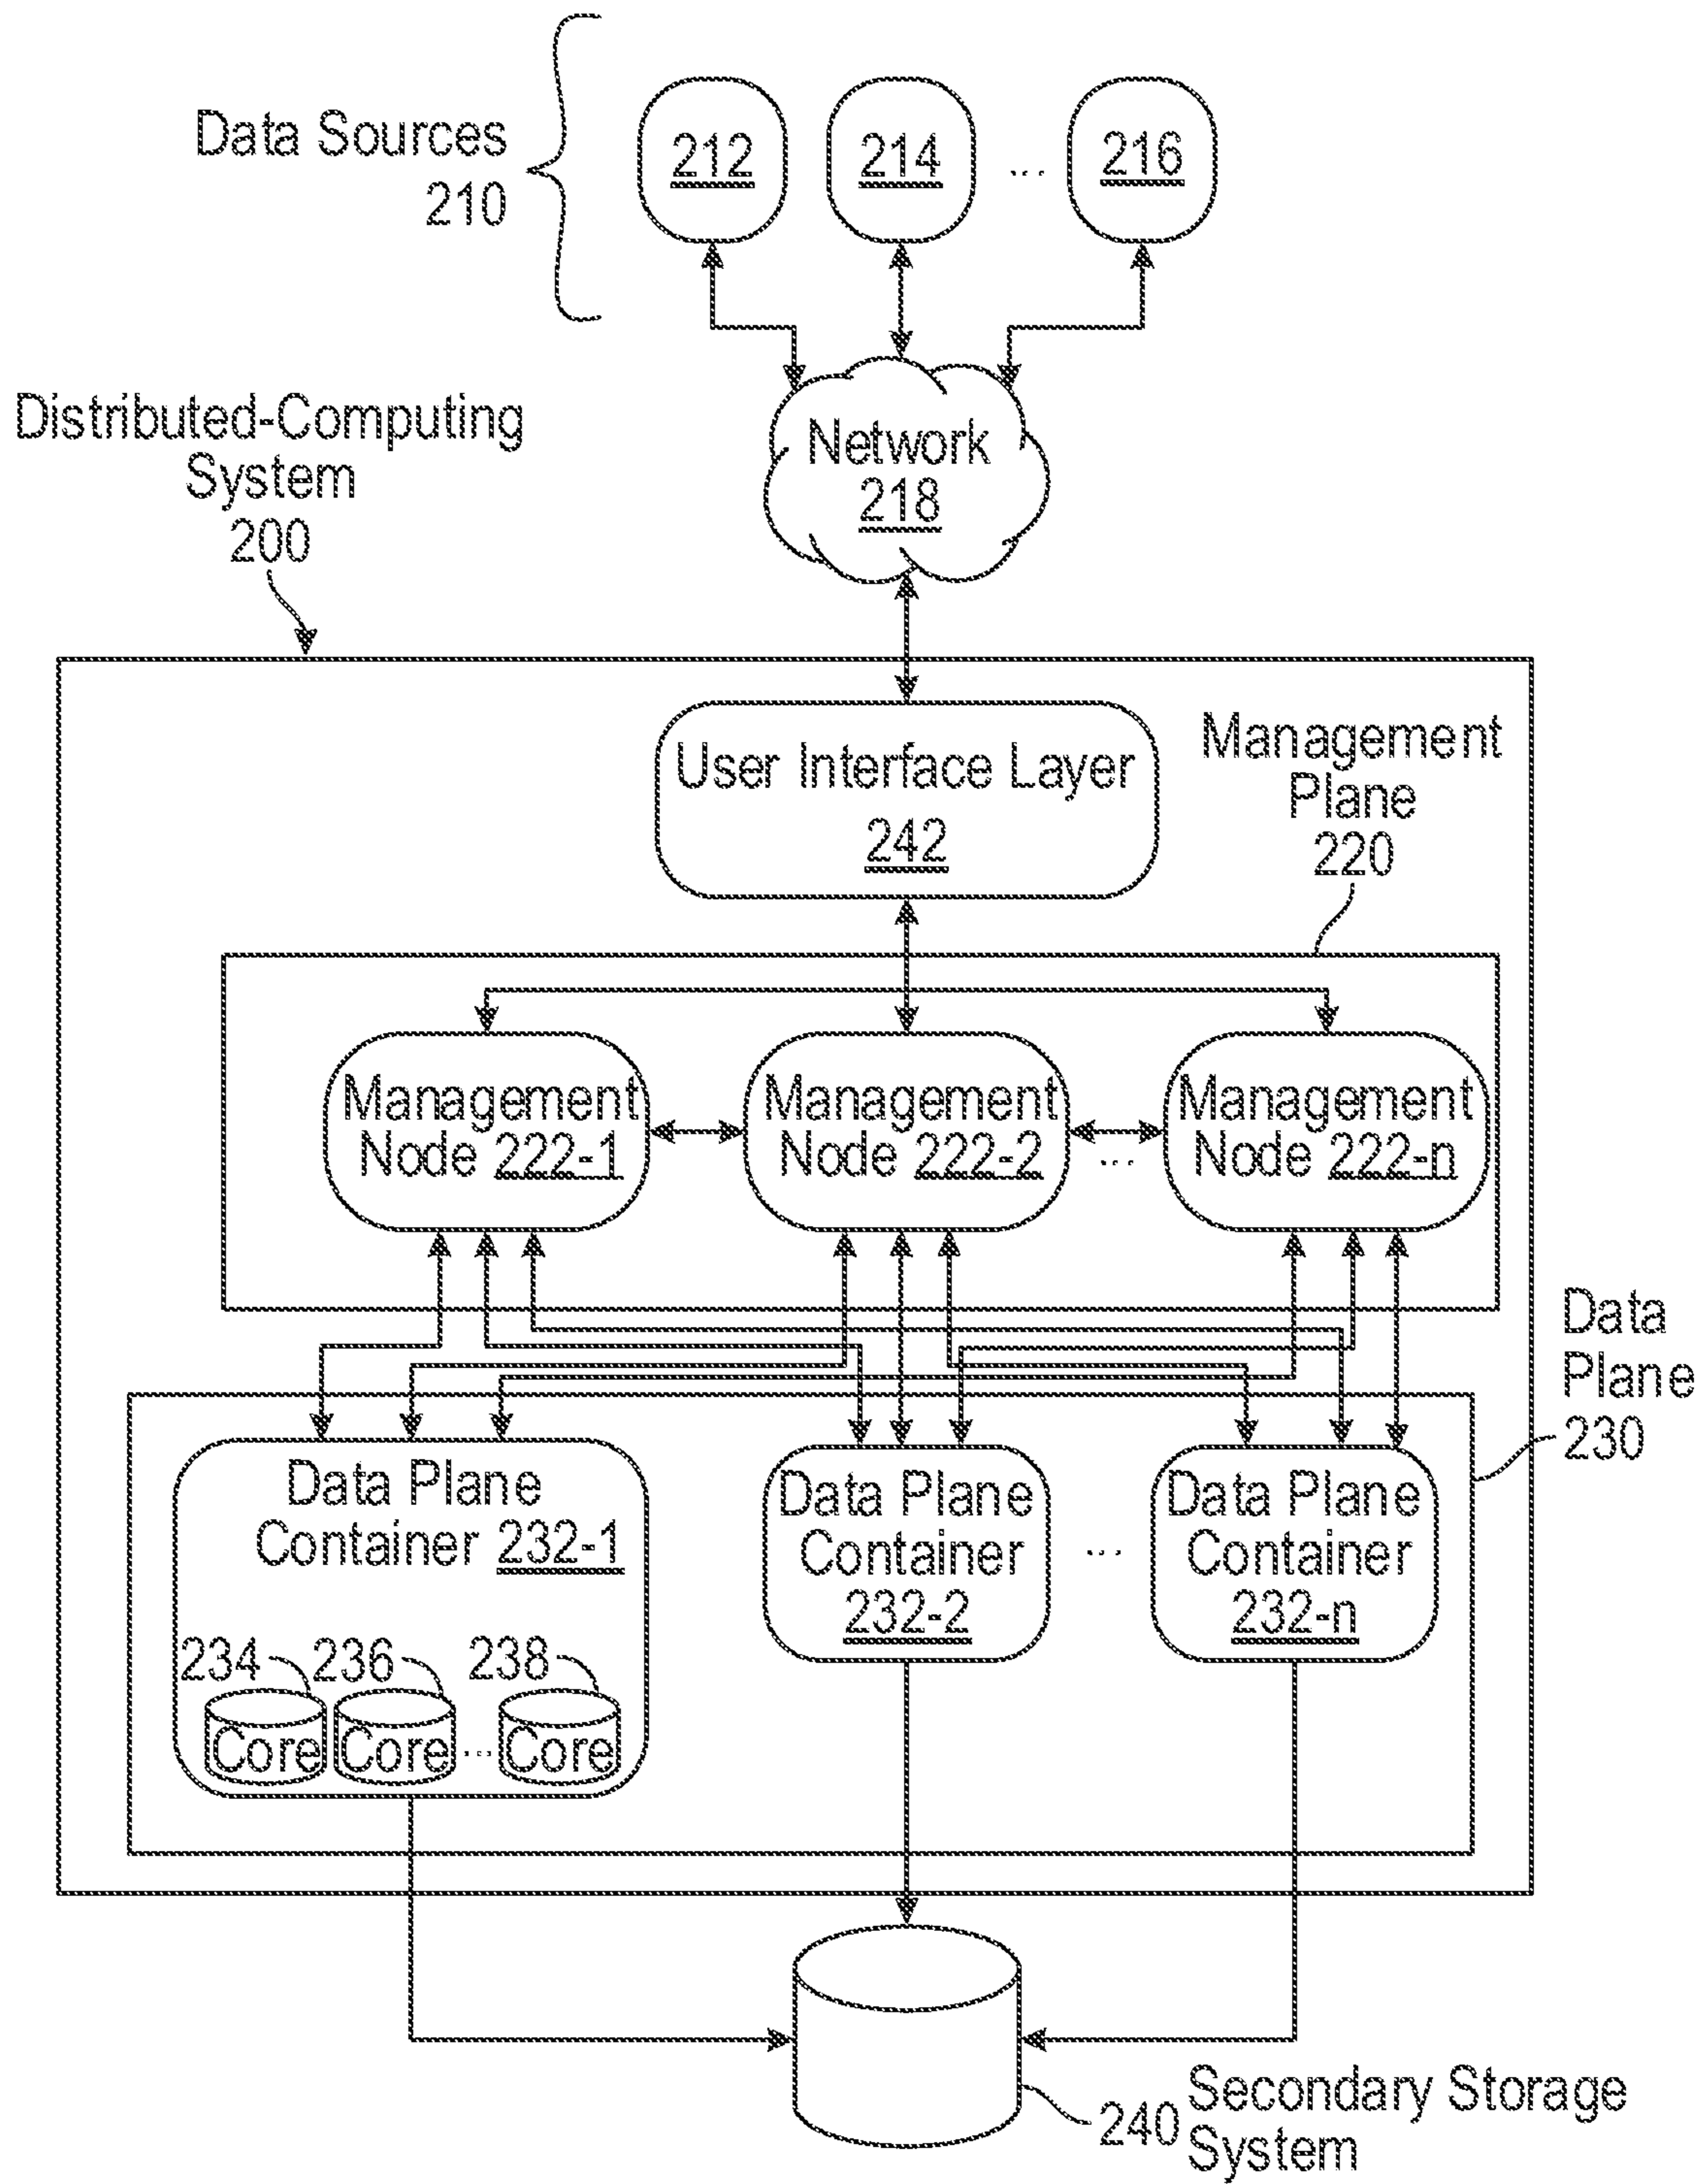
Data Sources 210

212

214

...

216

Network 218

Distributed-Computing System 200

User Interface Layer 242

Management Plane 220

Management Node 222-1

Management Node 222-2

...

Management Node 222-n

Data Plane 230

Data Plane Container 232-1

234

236

238

Core

Core

...

Core

Data Plane Container 232-2

...

Data Plane Container 232-n

240

Secondary Storage System